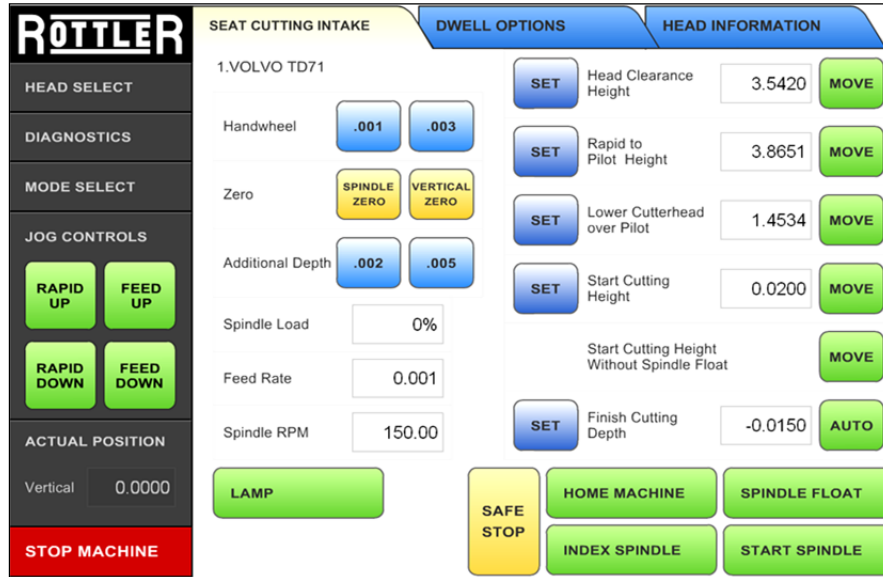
ROTTLER

HEAD SELECT

DIAGNOSTICS

MODE SELECT

JOG CONTROLS

RAPID UP

FEED UP

RAPID DOWN

FEED DOWN

ACTUAL POSITION

Vertical 0.0000

STOP MACHINE

SEAT CUTTING INTAKE

DWELL OPTIONS

HEAD INFORMATION

1.VOLVO TD71

Handwheel .001 .003

Zero SPINDLE ZERO VERTICAL ZERO

Additional Depth .002 .005

Spindle Load 0%

Feed Rate 0.001

Spindle RPM 150.00

SET Head Clearance Height 3.5420 MOVE

SET Rapid to Pilot Height 3.8651 MOVE

SET Lower Cutterhead over Pilot 1.4534 MOVE

SET Start Cutting Height 0.0200 MOVE

Start Cutting Height Without Spindle Float MOVE

SET Finish Cutting Depth -0.0150 AUTO

LAMP

SAFE STOP

HOME MACHINE

SPINDLE FLOAT

INDEX SPINDLE

START SPINDLE